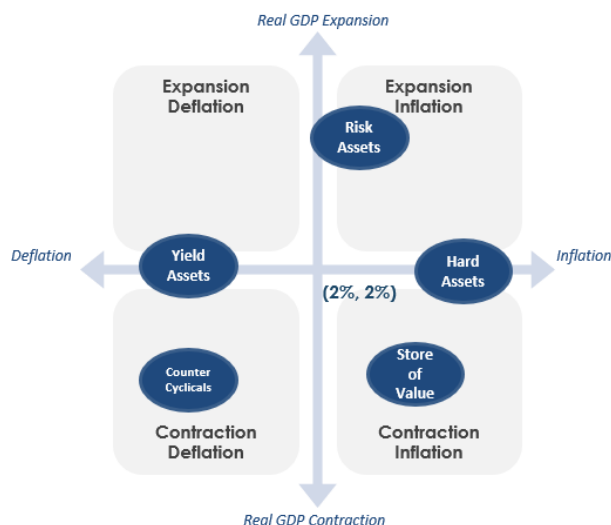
Real GDP Expansion

Expansion Deflation

Expansion Inflation

Risk Assets

Deflation

Yield Assets

Hard Assets

Inflation

(2%, 2%)

Counter Cyclicals

Store of Value

Contraction Deflation

Contraction Inflation

Real GDP Contraction